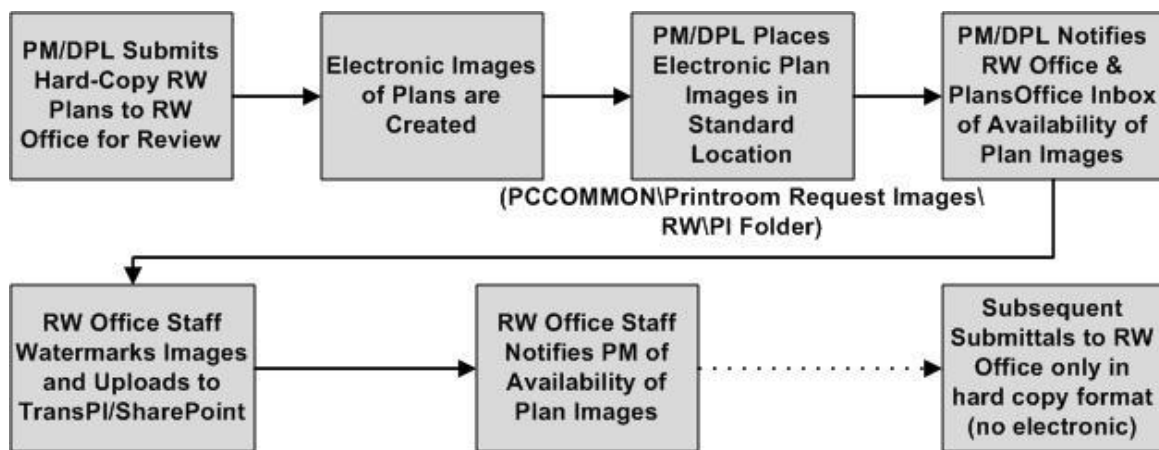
PM/DPL Submits Hard-Copy RW Plans to RW Office for Review

Electronic Images of Plans are Created

PM/DPL Places Electronic Plan Images in Standard Location

(PCCOMMON\Printroom Request Images\RW\PI Folder)

PM/DPL Notifies RW Office & PlansOffice Inbox of Availability of Plan Images

RW Office Staff Watermarks Images and Uploads to TransPI/SharePoint

RW Office Staff Notifies PM of Availability of Plan Images

Subsequent Submittals to RW Office only in hard copy format (no electronic)